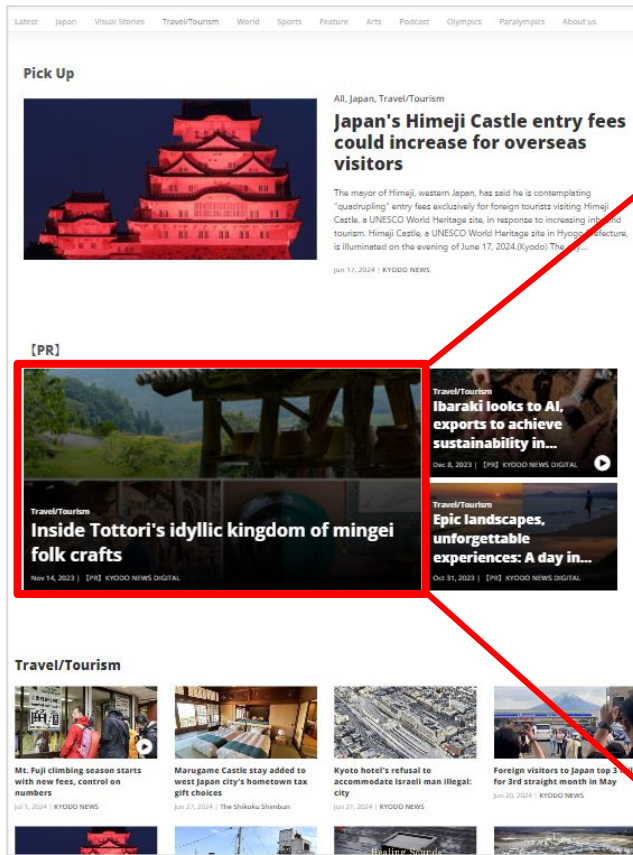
Latest Japan Visual Stories Travel/Tourism World Sports Feature Arts Podcast Olympics Paralympics About us

Pick Up

All, Japan, Travel/Tourism

Japan's Himeji Castle entry fees could increase for overseas visitors

The mayor of Himeji, western Japan, has said he is contemplating "quadrupling" entry fees exclusively for foreign tourists visiting Himeji Castle, a UNESCO World Heritage site, in response to increasing inbound tourism. Himeji Castle, a UNESCO World Heritage site in Hyogo Prefecture, is illuminated on the evening of June 17, 2024.(Kyodo) The city...

Jun 17, 2024 | KYODO NEWS

【PR】

Travel/Tourism

Inside Tottori's idyllic kingdom of mingei folk crafts

Nov 14, 2023 | 【PR】 KYODO NEWS DIGITAL

Travel/Tourism

Ibaraki looks to AI, exports to achieve sustainability in...

Dec 8, 2023 | 【PR】 KYODO NEWS DIGITAL

Travel/Tourism

Epic landscapes, unforgettable experiences: A day in...

Oct 31, 2023 | 【PR】 KYODO NEWS DIGITAL

Travel/Tourism

Mt. Fuji climbing season starts with new fees, control on numbers

Jul 1, 2024 | KYODO NEWS

Marugame Castle stay added to west Japan city's hometown tax gift choices

Jun 27, 2024 | The Shikoku Shimbun

Kyoto hotel's refusal to accommodate Israeli man illegal: city

Jun 21, 2024 | KYODO NEWS

Foreign visitors to Japan top 3 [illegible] for 3rd straight month in May

Jun 20, 2024 | KYODO NEWS

Healing Sounds